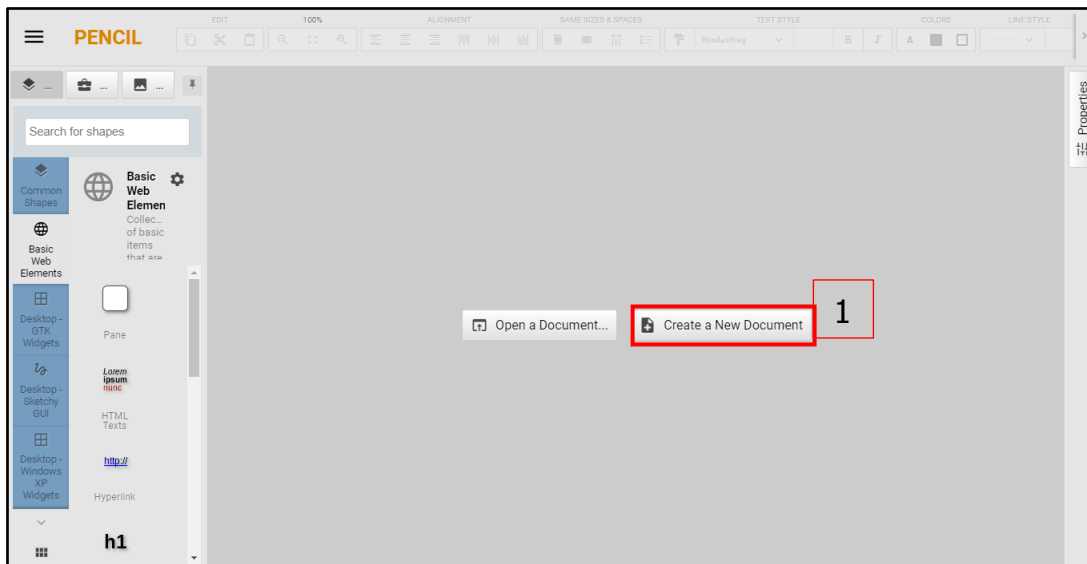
PENCIL

EDIT 100% ALIGNMENT SAME SIZES & SPACES TEXT STYLE COLORS LINE STYLE

Handwriting

B I A

Search for shapes

Common Shapes

Basic Web Elements

Desktop - GTK Widgets

Desktop - Sketchy GUI

Desktop - Windows XP Widgets

Basic Web Elemen

Collec... of basic items that are

Pane

Lorem ipsum nunc

HTML Texts

http://

Hyperlink

h1

Open a Document...

Create a New Document

1

Properties